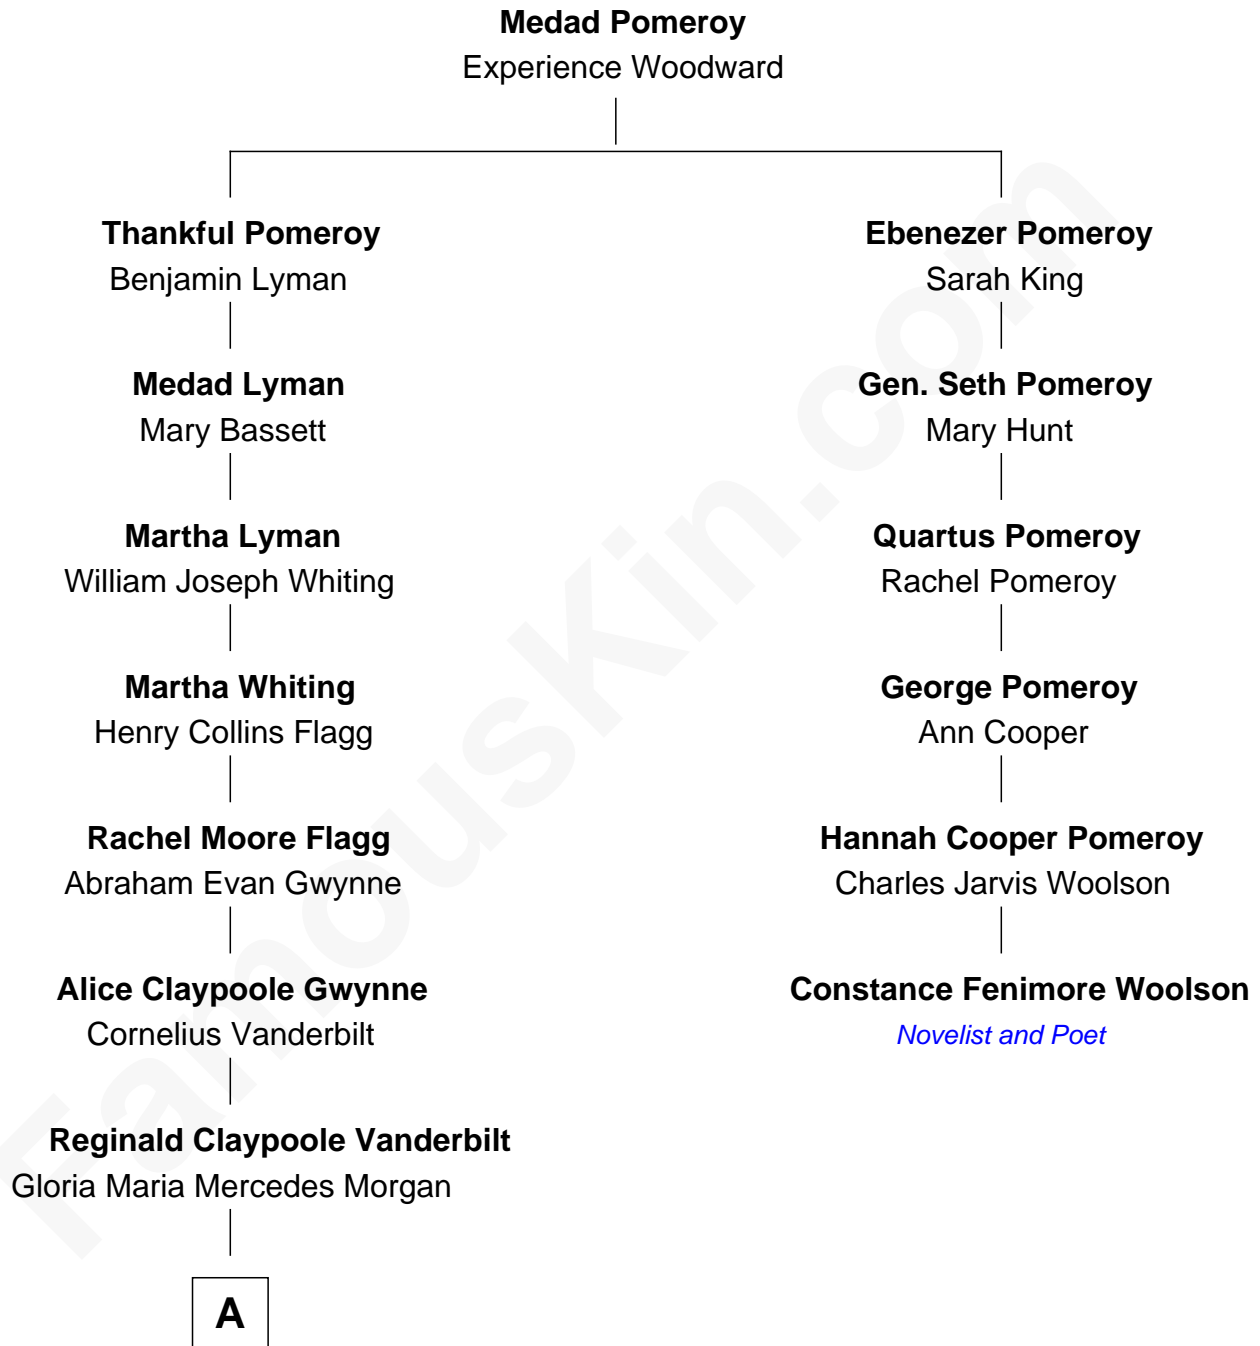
Medad Pomeroy
Experience Woodward

Thankful Pomeroy
Benjamin Lyman

Medad Lyman
Mary Bassett

Martha Lyman
William Joseph Whiting

Martha Whiting
Henry Collins Flagg

Rachel Moore Flagg
Abraham Evan Gwynne

Alice Claypoole Gwynne
Cornelius Vanderbilt

Reginald Claypoole Vanderbilt
Gloria Maria Mercedes Morgan

A

Ebenezer Pomeroy
Sarah King

Gen. Seth Pomeroy
Mary Hunt

Quartus Pomeroy
Rachel Pomeroy

George Pomeroy
Ann Cooper

Hannah Cooper Pomeroy
Charles Jarvis Woolson

Constance Fenimore Woolson
Novelist and Poet

FamousKin.com